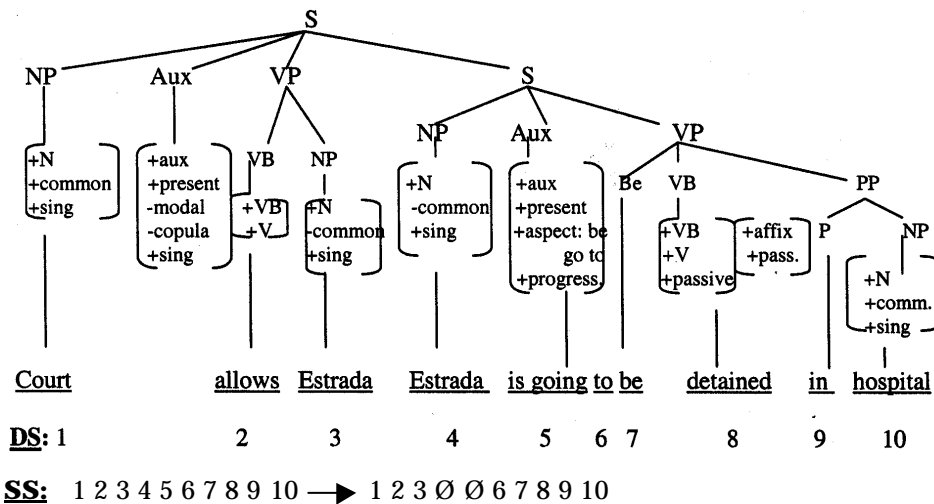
S

NP Aux VP S

+N
+common
+sing

+aux
+present
-modal
-copula
+sing

VB NP

+VB
+V

+N
-common
+sing

NP Aux VP

+N
-common
+sing

+aux
+present
+aspect: be go to
+progress.

Be VB PP

+VB
+V
+passive

+affix
+pass.

P NP

+N
+comm.
+sing

Court allows Estrada Estrada is going to be detained in hospital

DS: 1 2 3 4 5 6 7 8 9 10

SS: 1 2 3 4 5 6 7 8 9 10 → 1 2 3 Ø Ø 6 7 8 9 10